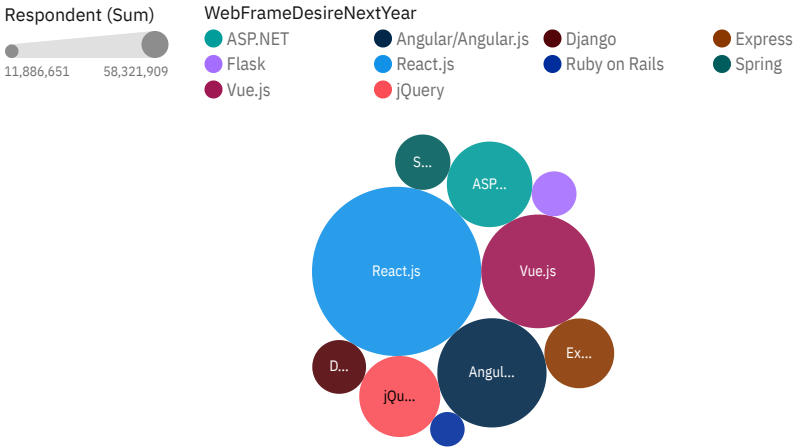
Respondent (Sum)

11,886,651 58,321,909

WebFrameDesireNextYear

ASP.NET
Angular/Angular.js
Django
Express
Flask
React.js
Ruby on Rails
Spring
Vue.js
jQuery

S...
ASP...
React.js
Vue.js
D...
Ex...
Angul...
jQu...